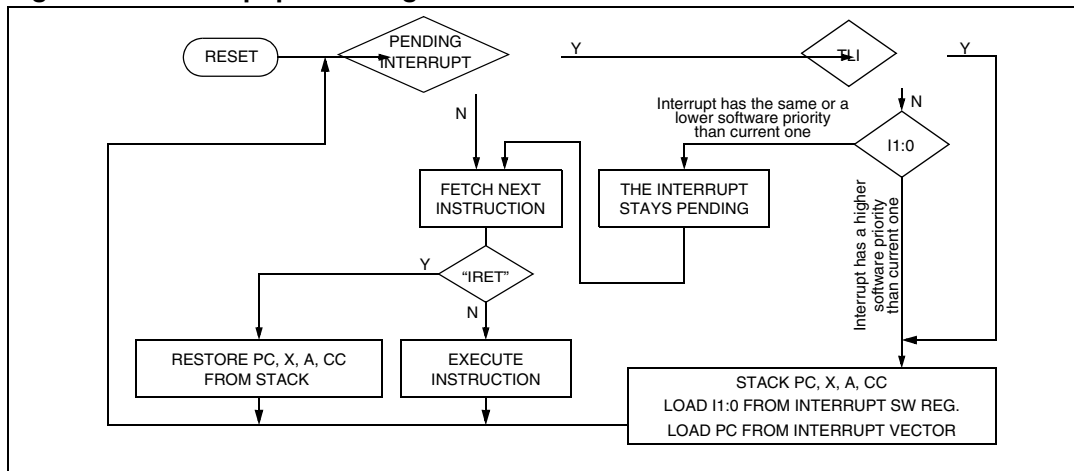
RESET

PENDING INTERRUPT

Y

TLI

Y

N

N

Interrupt has the same or a lower software priority than current one

I1:0

FETCH NEXT INSTRUCTION

THE INTERRUPT STAYS PENDING

Interrupt has a higher software priority than current one

Y

“IRET”

N

RESTORE PC, X, A, CC FROM STACK

EXECUTE INSTRUCTION

STACK PC, X, A, CC
LOAD I1:0 FROM INTERRUPT SW REG.
LOAD PC FROM INTERRUPT VECTOR